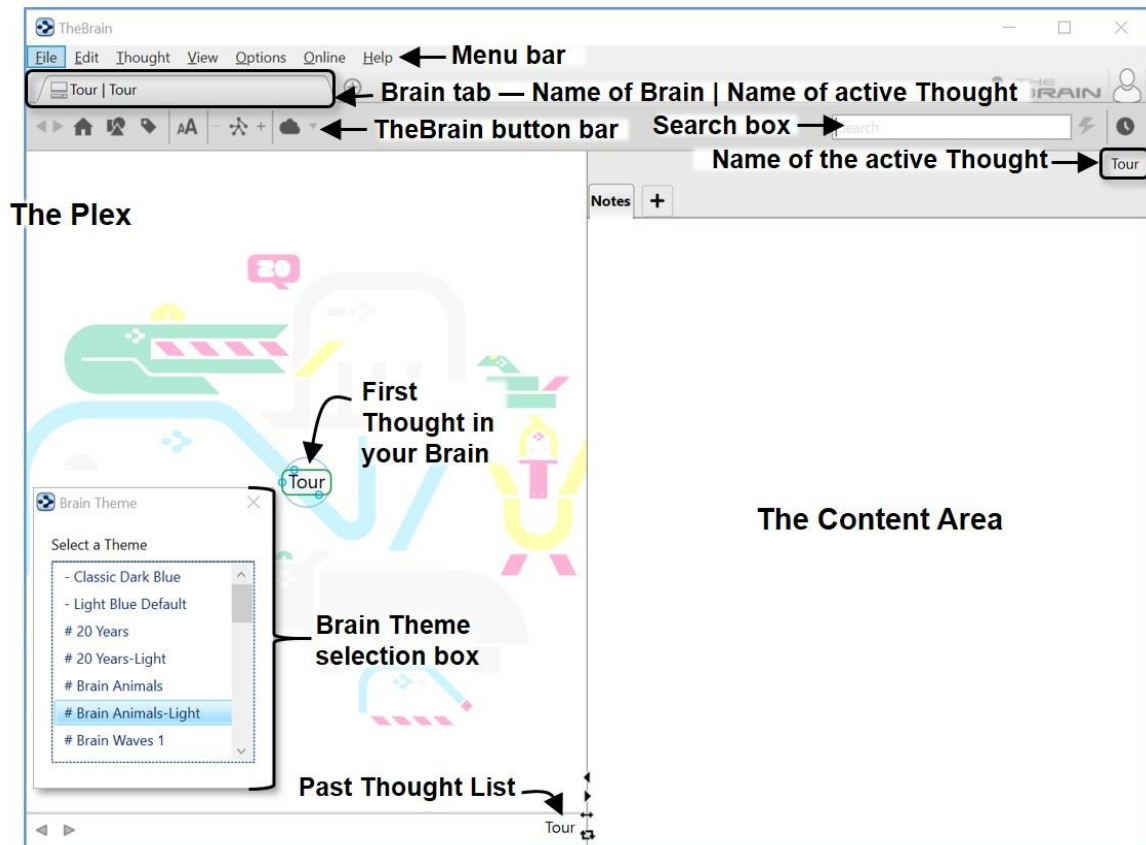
TheBrain

File Edit Thought View Options Online Help Menu bar

Tour | Tour Brain tab — Name of Brain | Name of active Thought

AA TheBrain button bar Search box Search

Name of the active Thought Tour

The Plex

Notes +

First Thought in your Brain

Tour

Brain Theme

Select a Theme

- Classic Dark Blue
- Light Blue Default
# 20 Years
# 20 Years-Light
# Brain Animals
# Brain Animals-Light
# Brain Waves 1

Brain Theme selection box

The Content Area

Past Thought List

Tour